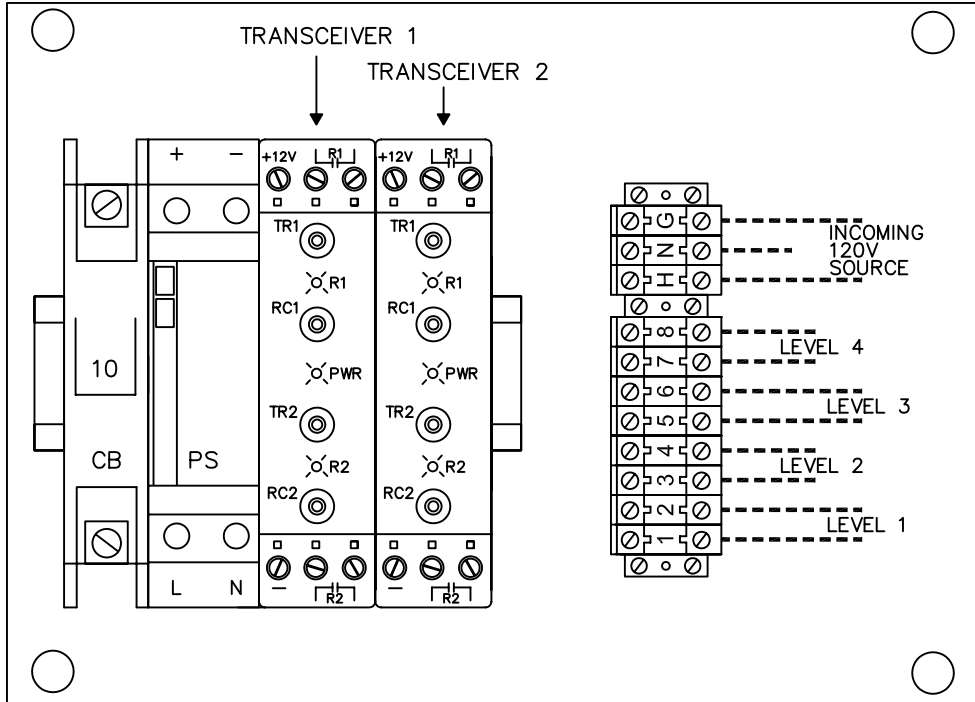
TRANSCEIVER 1

TRANSCEIVER 2

+ −

+12V R1

+12V R1

TR1

R1

RC1

PWR

TR2

R2

RC2

TR1

R1

RC1

PWR

TR2

R2

RC2

10

CB

PS

L N

− R2

− R2

G
N
H

INCOMING 120V SOURCE

8
7
6
5
4
3
2
1

LEVEL 4

LEVEL 3

LEVEL 2

LEVEL 1